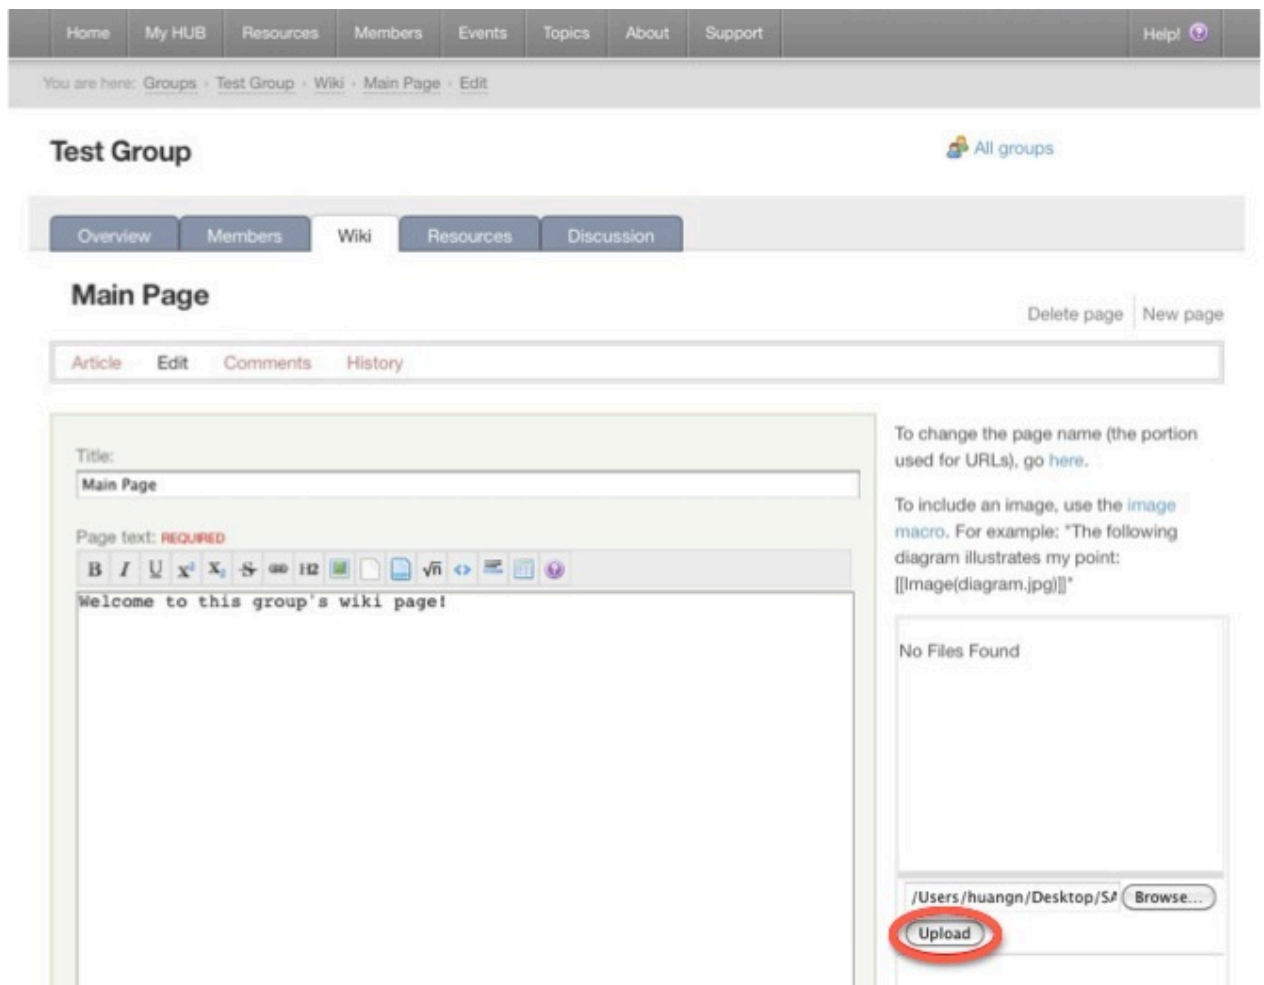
Home My HUB Resources Members Events Topics About Support Help!

You are here: Groups › Test Group › Wiki › Main Page › Edit

Test Group

All groups

Overview Members Wiki Resources Discussion

Main Page

Delete page New page

Article Edit Comments History

Title:

Main Page

Page text: REQUIRED

B I U $x^2$ $X_2$ S H2 √n

Welcome to this group's wiki page!

To change the page name (the portion used for URLs), go here.

To include an image, use the image macro. For example: "The following diagram illustrates my point: [[Image(diagram.jpg)]]"

No Files Found

/Users/huangn/Desktop/S/ Browse...

Upload